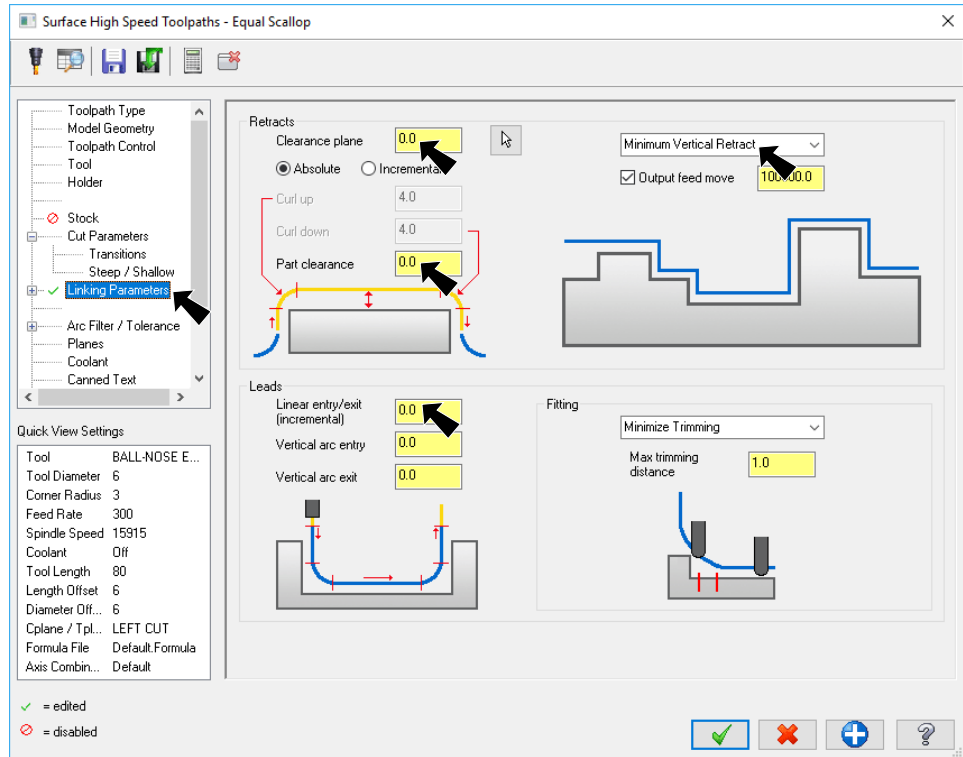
Surface High Speed Toolpaths - Equal Scallop

Toolpath Type
Model Geometry
Toolpath Control
Tool
Holder
Stock
Cut Parameters
Transitions
Steep / Shallow
Linking Parameters
Arc Filter / Tolerance
Planes
Coolant
Canned Text

Quick View Settings

| Tool | BALL-NOSE E... |
|---|---|
| Tool Diameter | 6 |
| Corner Radius | 3 |
| Feed Rate | 300 |
| Spindle Speed | 15915 |
| Coolant | Off |
| Tool Length | 80 |
| Length Offset | 6 |
| Diameter Off... | 6 |
| Cplane / Tpl... | LEFT CUT |
| Formula File | Default.Formula |
| Axis Combin... | Default |

= edited
= disabled

Retracts
Clearance plane 0.0
Absolute Incremental
Curl up 4.0
Curl down 4.0
Part clearance 0.0

Minimum Vertical Retract
Output feed move 100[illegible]0.0

Leads
Linear entry/exit (incremental) 0.0
Vertical arc entry 0.0
Vertical arc exit 0.0

Fitting
Minimize Trimming
Max trimming distance 1.0